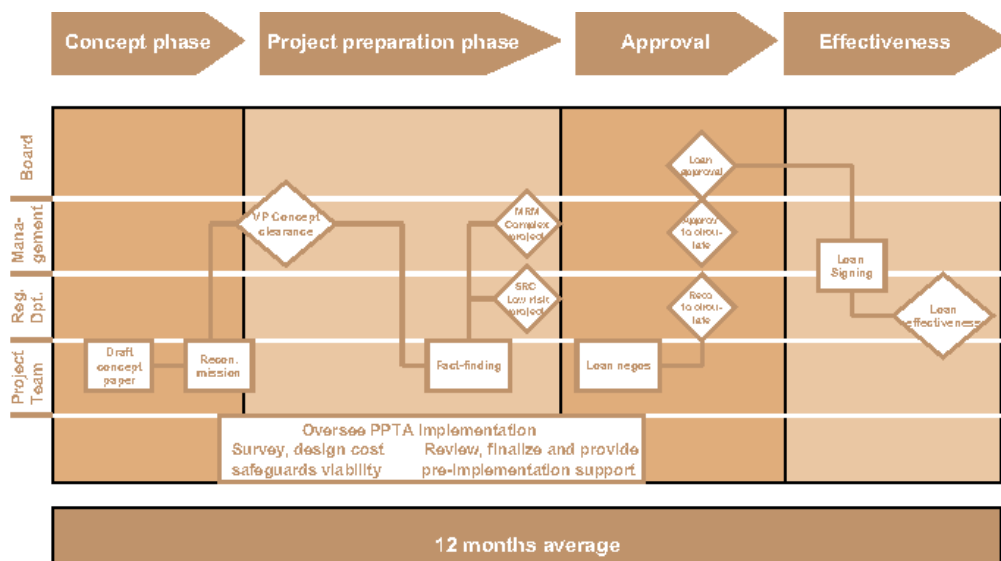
Concept phase
Project preparation phase
Approval
Effectiveness

Board
Management
Reg. Dpt.
Project Team

Loan approval
VP Concept clearance
MRM Complex project
Approv to circulate
SRC Low risk project
Reco to circulate
Loan Signing
Loan effectiveness
Draft concept paper
Recon. mission
Fact-finding
Loan negos

Oversee PPTA Implementation
Survey, design cost safeguards viability
Review, finalize and provide pre-implementation support

12 months average